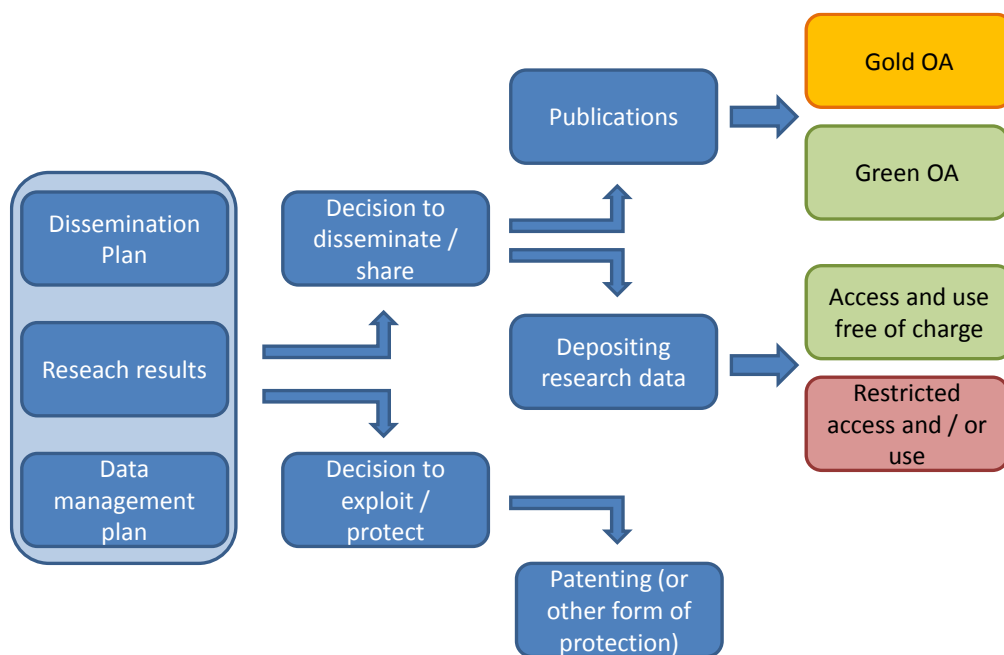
Dissemination Plan

Reseach results

Data management plan

Decision to disseminate / share

Decision to exploit / protect

Publications

Depositing research data

Patenting (or other form of protection)

Gold OA

Green OA

Access and use free of charge

Restricted access and / or use